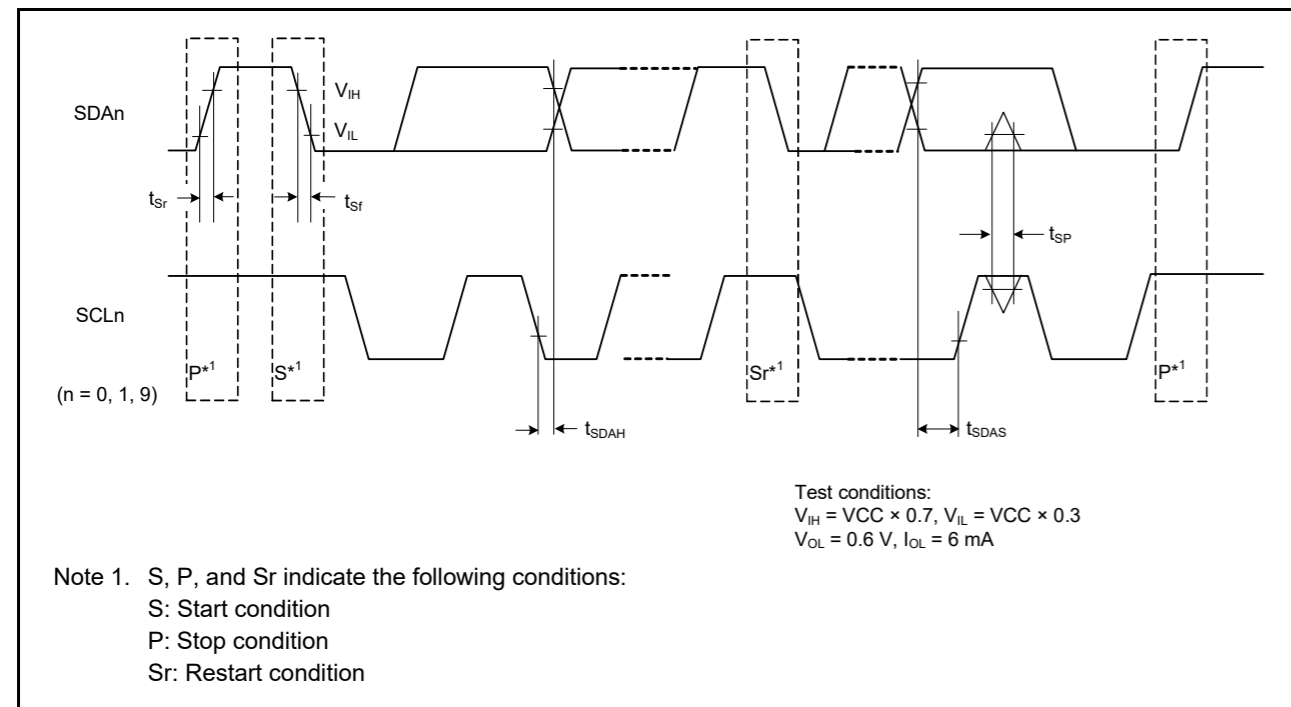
SDAn

$V_{IH}$

$V_{IL}$

$t_{Sr}$

$t_{Sf}$

$t_{SP}$

SCLn

(n = 0, 1, 9)

P*$^1$

S*$^1$

Sr*$^1$

P*$^1$

$t_{SDAH}$

$t_{SDAS}$

Test conditions:
$V_{IH}$ = VCC × 0.7, $V_{IL}$ = VCC × 0.3
$V_{OL}$ = 0.6 V, $I_{OL}$ = 6 mA

Note 1. S, P, and Sr indicate the following conditions:
S: Start condition
P: Stop condition
Sr: Restart condition